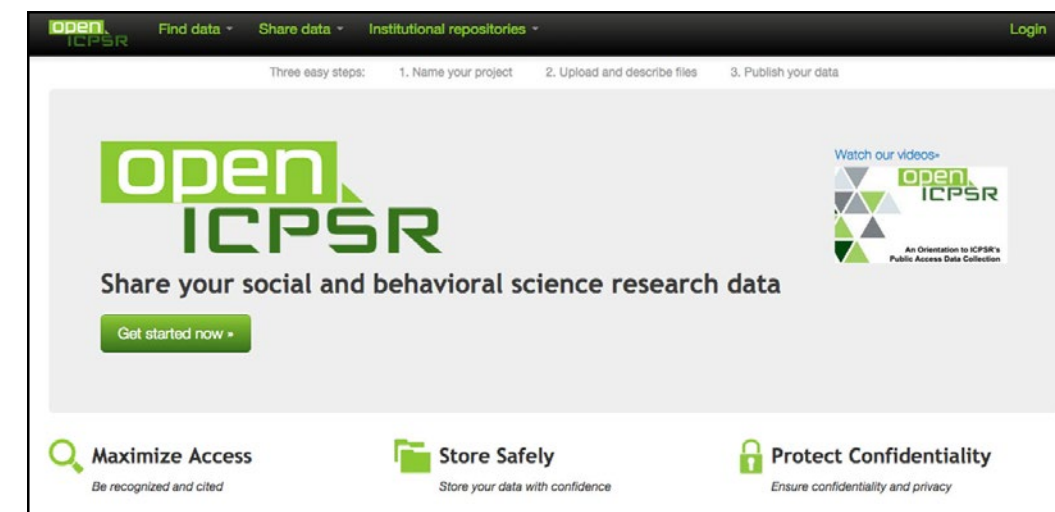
open ICPSR Find data ▾ Share data ▾ Institutional repositories ▾ Login

Three easy steps: 1. Name your project 2. Upload and describe files 3. Publish your data

open ICPSR

Share your social and behavioral science research data

Get started now »

Watch our videos»

open ICPSR

An Orientation to ICPSR's Public Access Data Collection

Maximize Access

Be recognized and cited

Store Safely

Store your data with confidence

Protect Confidentiality

Ensure confidentiality and privacy